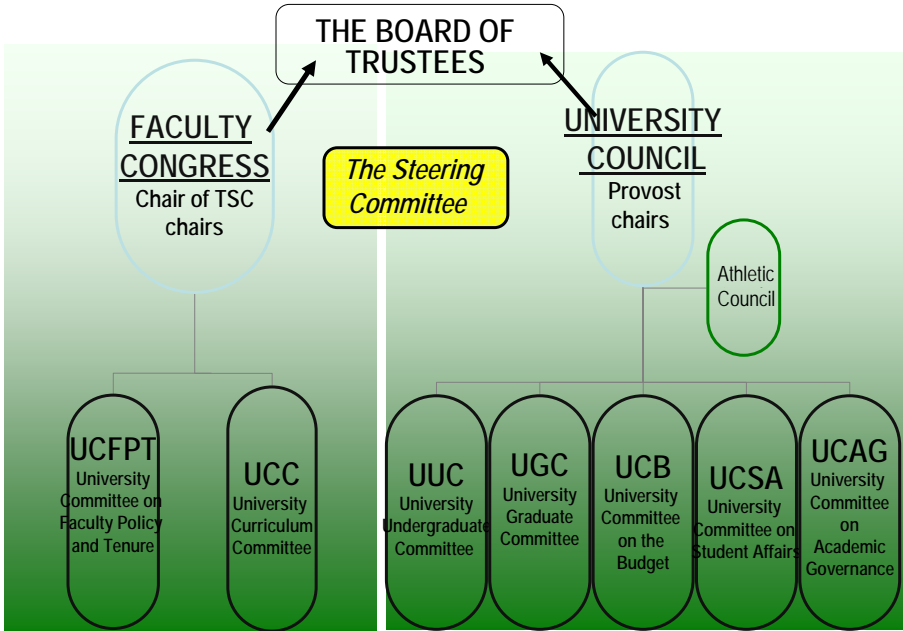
THE BOARD OF TRUSTEES

FACULTY CONGRESS
Chair of TSC chairs

The Steering Committee

UNIVERSITY COUNCIL
Provost chairs

Athletic Council

UCFPT
University Committee on Faculty Policy and Tenure

UCC
University Curriculum Committee

UUC
University Undergraduate Committee

UGC
University Graduate Committee

UCB
University Committee on the Budget

UCSA
University Committee on Student Affairs

UCAG
University Committee on Academic Governance